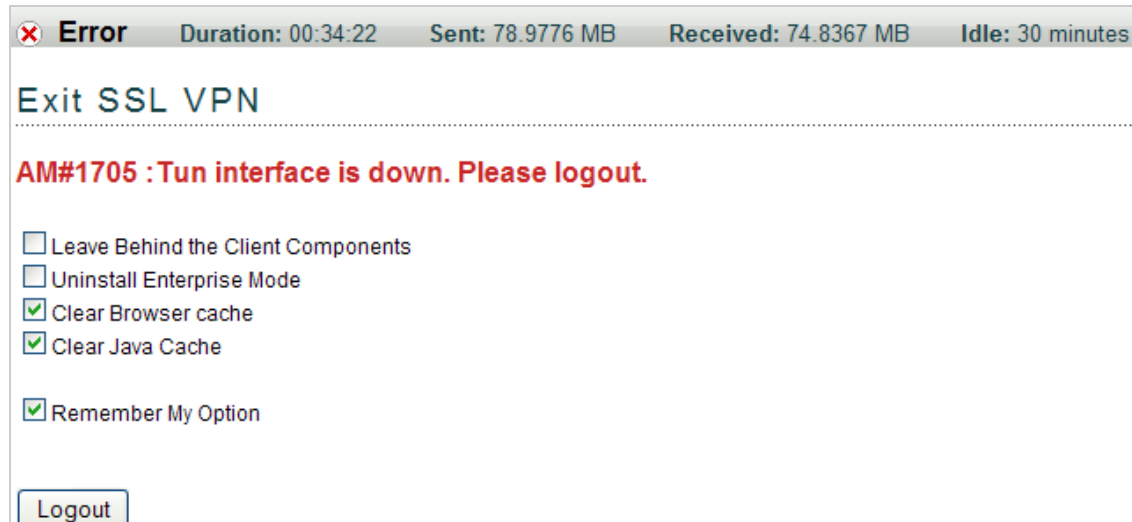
Error Duration: 00:34:22 Sent: 78.9776 MB Received: 74.8367 MB Idle: 30 minutes

Exit SSL VPN

AM#1705 :Tun interface is down. Please logout.

Leave Behind the Client Components
Uninstall Enterprise Mode
Clear Browser cache
Clear Java Cache

Remember My Option

Logout